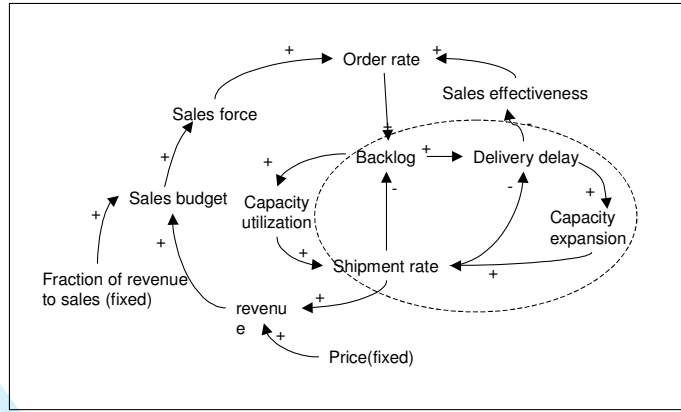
Order rate
+
+
Sales effectiveness
Sales force
-
+
+
Backlog
+
Delivery delay
+
Capacity utilization
-
-
+
Sales budget
+
Capacity expansion
+
+
+
Shipment rate
+
Fraction of revenue to sales (fixed)
+
revenu
e
+
Price(fixed)